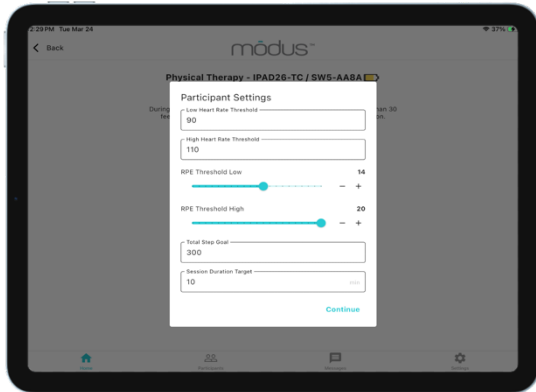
2:29 PM Tue Mar 24

37%

Back

mōdus™

Physical Therapy - IPAD28-TC / SWS-AA8A

During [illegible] fee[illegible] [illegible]tan 30 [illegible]on.

Participant Settings

Low Heart Rate Threshold
90

High Heart Rate Threshold
110

RPE Threshold Low
14
−
+

RPE Threshold High
20
−
+

Total Step Goal
300

Session Duration Target
10
min

Continue

Home
Participants
Messages
Settings